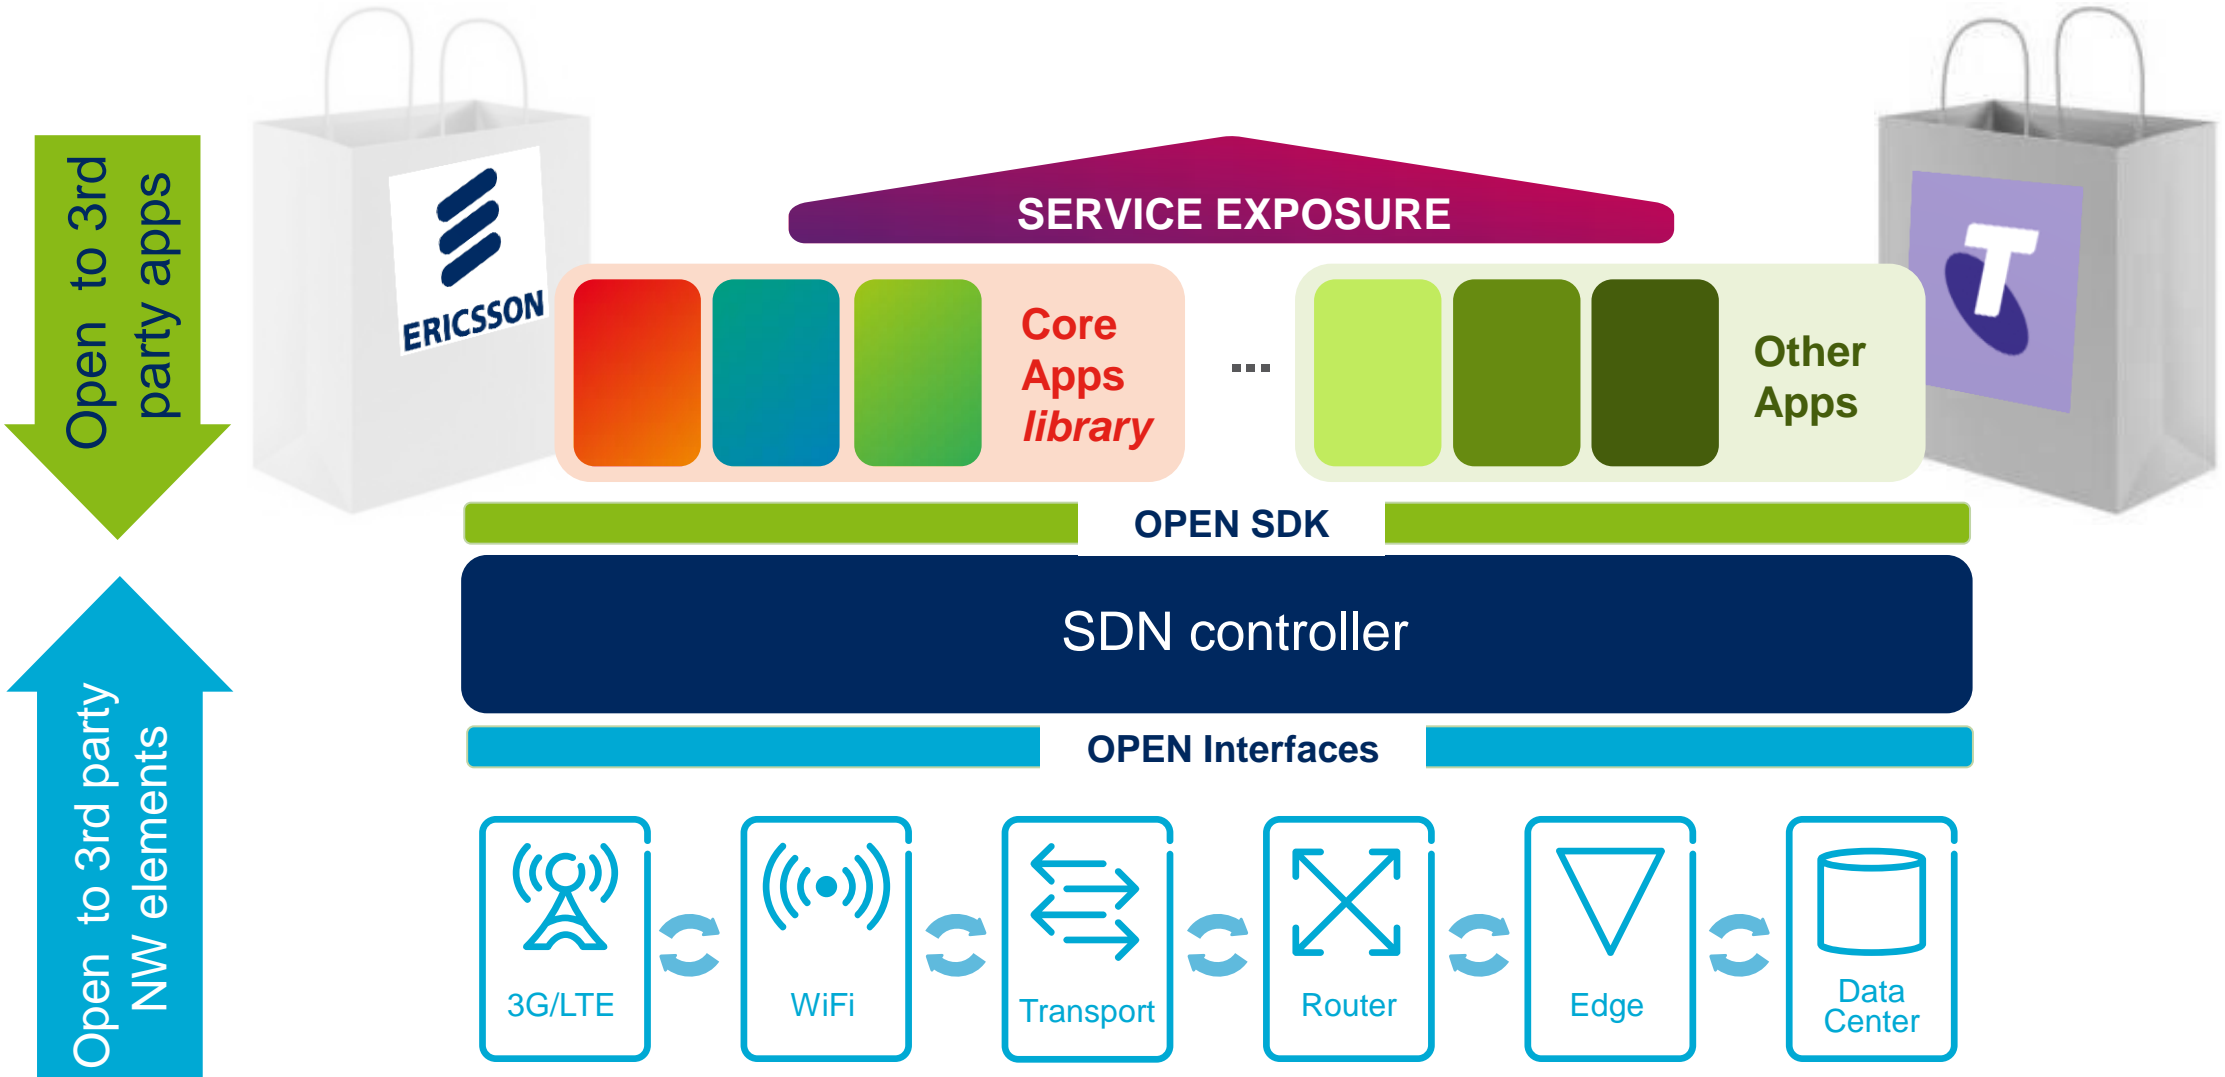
Open to 3rd party apps

ERICSSON

SERVICE EXPOSURE

Core Apps library

...

Other Apps

T

OPEN SDK

SDN controller

OPEN Interfaces

Open to 3rd party NW elements

3G/LTE

WiFi

Transport

Router

Edge

Data Center